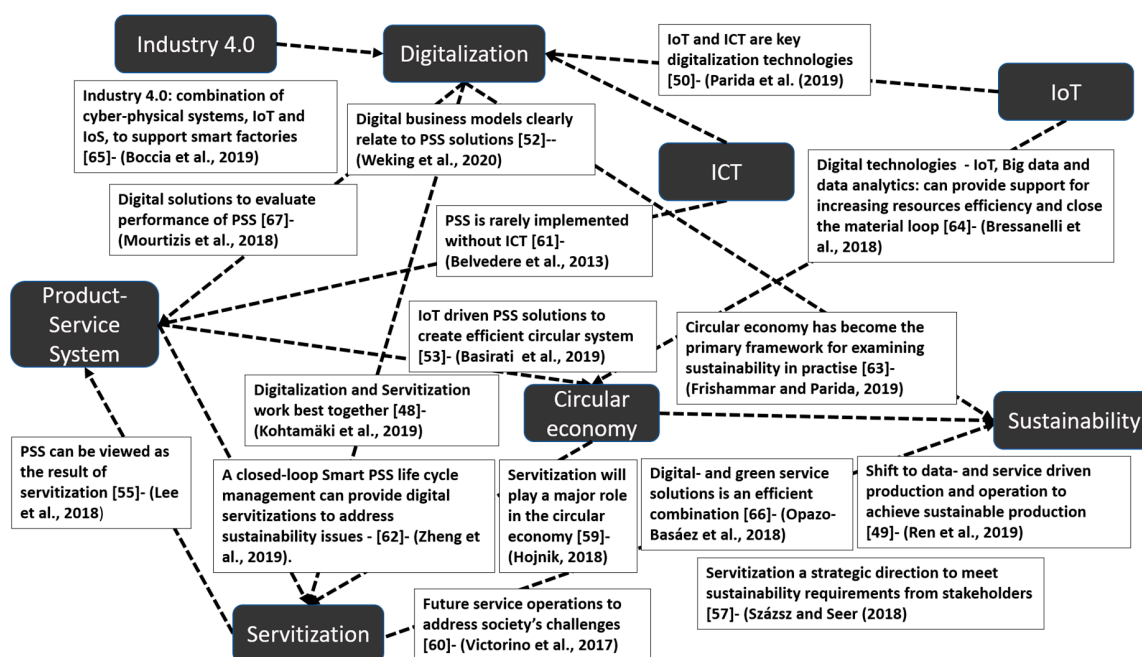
Industry 4.0

Digitalization

IoT and ICT are key digitalization technologies [50]- (Parida et al. (2019)

IoT

Industry 4.0: combination of cyber-physical systems, IoT and IoS, to support smart factories [65]- (Boccia et al., 2019)

Digital business models clearly relate to PSS solutions [52]-- (Weking et al., 2020)

ICT

Digital technologies - IoT, Big data and data analytics: can provide support for increasing resources efficiency and close the material loop [64]- (Bressanelli et al., 2018)

Digital solutions to evaluate performance of PSS [67]- (Mourtizis et al., 2018)

PSS is rarely implemented without ICT [61]- (Belvedere et al., 2013)

Product-Service System

IoT driven PSS solutions to create efficient circular system [53]- (Basirati et al., 2019)

Circular economy has become the primary framework for examining sustainability in practise [63]- (Frishammar and Parida, 2019)

Digitalization and Servitization work best together [48]- (Kohtamäki et al., 2019)

Circular economy

Sustainability

PSS can be viewed as the result of servitization [55]- (Lee et al., 2018)

A closed-loop Smart PSS life cycle management can provide digital servitizations to address sustainability issues - [62]- (Zheng et al., 2019).

Servitization will play a major role in the circular economy [59]- (Hojnik, 2018)

Digital- and green service solutions is an efficient combination [66]- (Opazo-Basáez et al., 2018)

Shift to data- and service driven production and operation to achieve sustainable production [49]- (Ren et al., 2019)

Servitization a strategic direction to meet sustainability requirements from stakeholders [57]- (Szászs and Seer (2018)

Servitization

Future service operations to address society's challenges [60]- (Victorino et al., 2017)